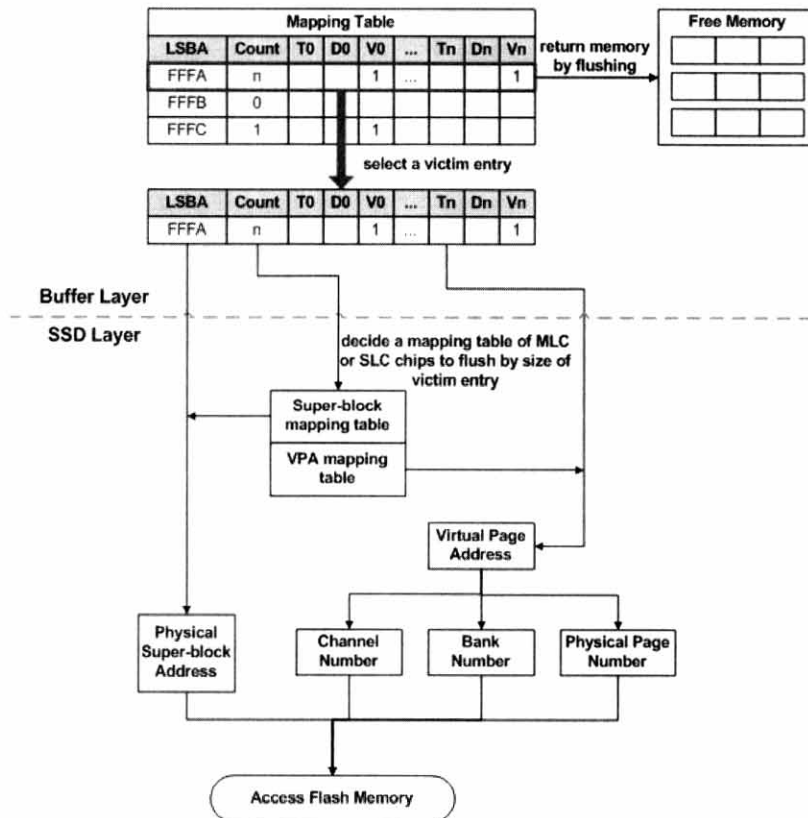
Mapping Table

| LSBA | Count | T0 | D0 | V0 | ... | Tn | Dn | Vn |
|---|---|---|---|---|---|---|---|---|
| FFFA | n | | | 1 | ... | | | 1 |
| FFFB | 0 | | | | | | | |
| FFFC | 1 | | | 1 | | | | |

return memory by flushing

Free Memory

select a victim entry

| LSBA | Count | T0 | D0 | V0 | ... | Tn | Dn | Vn |
|---|---|---|---|---|---|---|---|---|
| FFFA | n | | | 1 | ... | | | 1 |

Buffer Layer

SSD Layer

decide a mapping table of MLC or SLC chips to flush by size of victim entry

Super-block mapping table

VPA mapping table

Virtual Page Address

Physical Super-block Address

Channel Number

Bank Number

Physical Page Number

Access Flash Memory